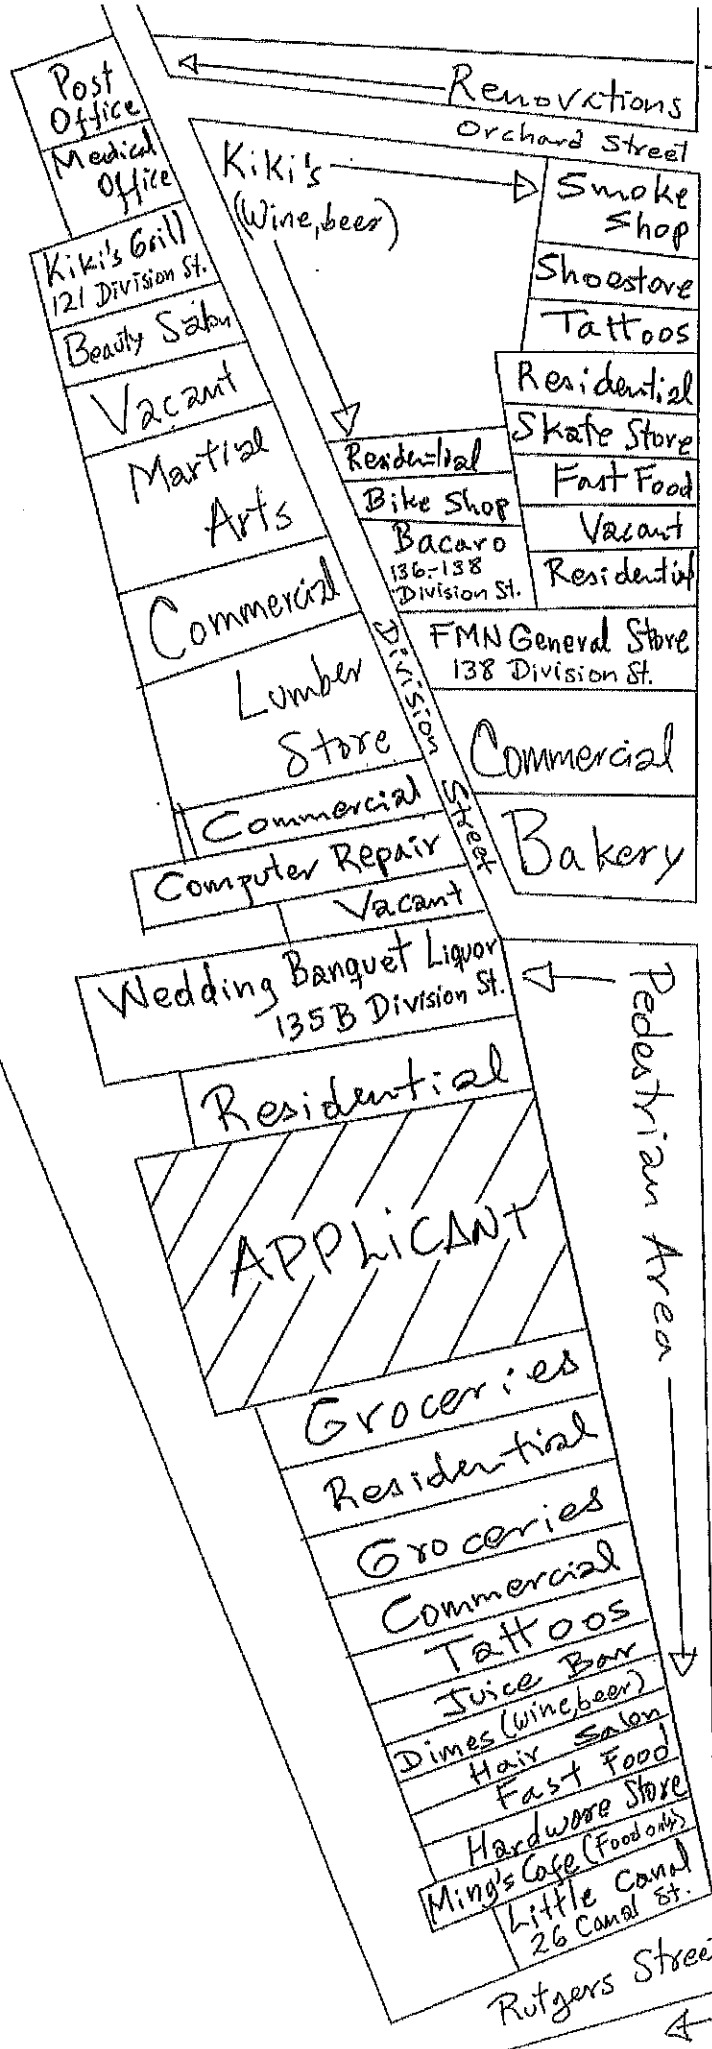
Renovations
Orchard Street

Post Office
Medical Office
Kiki's Grill
121 Division St.
Beauty Salon
Vacant
Martial Arts
Commercial
Lumber Store
Commercial
Computer Repair
Vacant
Wedding Banquet Liquor
135B Division St.
Residential
APPLICANT
Groceries
Residential
Groceries
Commercial
Tattoos
Juice Bar
Dimes (wine,beer)
Hair Salon
Fast Food
Hardware Store
Ming's Cafe (Food only)
Little Canal
26 Canal St.

Kiki's
(Wine,beer)
Smoke Shop
Shoestore
Tattoos
Residential
Skate Store
Fast Food
Vacant
Residential
Residential
Bike Shop
Bacaro
136-138
Division St.
FMN General Store
138 Division St.
Commercial
Bakery

Division Street

Pedestrian Area

Rutgers Street